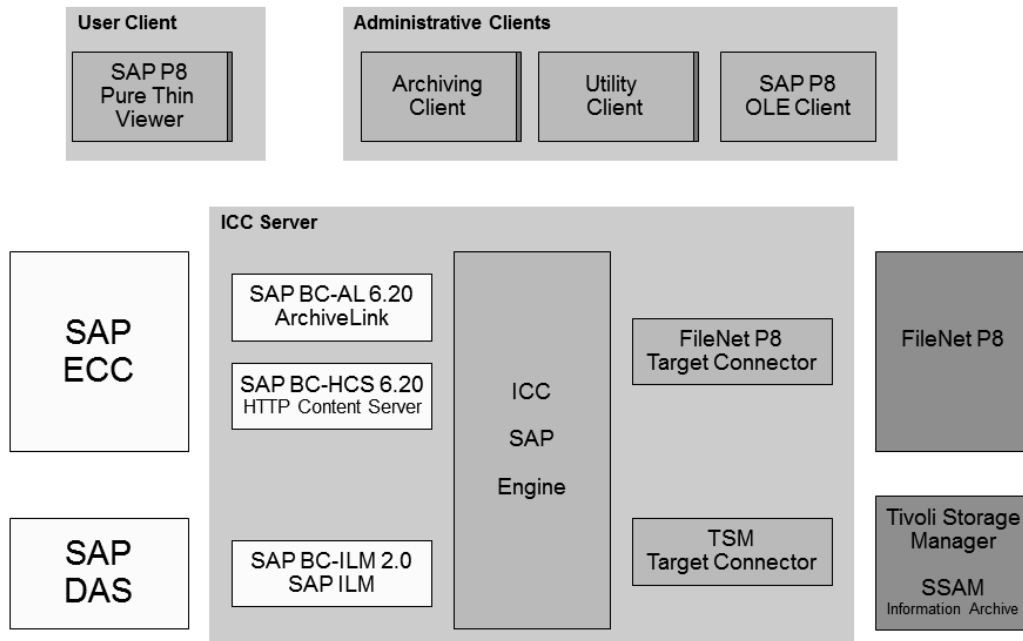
User Client

SAP P8 Pure Thin Viewer

Administrative Clients

Archiving Client

Utility Client

SAP P8 OLE Client

ICC Server

SAP ECC

SAP BC-AL 6.20 ArchiveLink

SAP BC-HCS 6.20 HTTP Content Server

ICC SAP Engine

FileNet P8 Target Connector

FileNet P8

SAP DAS

SAP BC-ILM 2.0 SAP ILM

TSM Target Connector

Tivoli Storage Manager

SSAM Information Archive